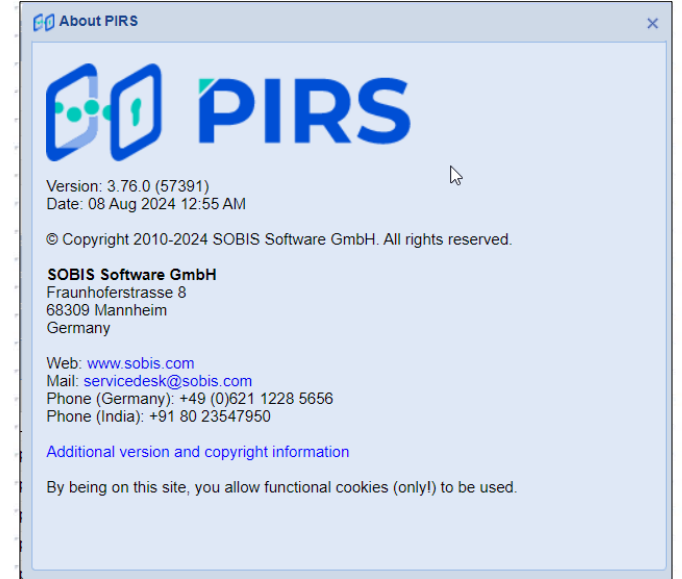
About PIRS

×

PIRS

Version: 3.76.0 (57391)
Date: 08 Aug 2024 12:55 AM

© Copyright 2010-2024 SOBIS Software GmbH. All rights reserved.

SOBIS Software GmbH
Fraunhoferstrasse 8
68309 Mannheim
Germany

Web: www.sobis.com
Mail: servicedesk@sobis.com
Phone (Germany): +49 (0)621 1228 5656
Phone (India): +91 80 23547950

Additional version and copyright information

By being on this site, you allow functional cookies (only!) to be used.